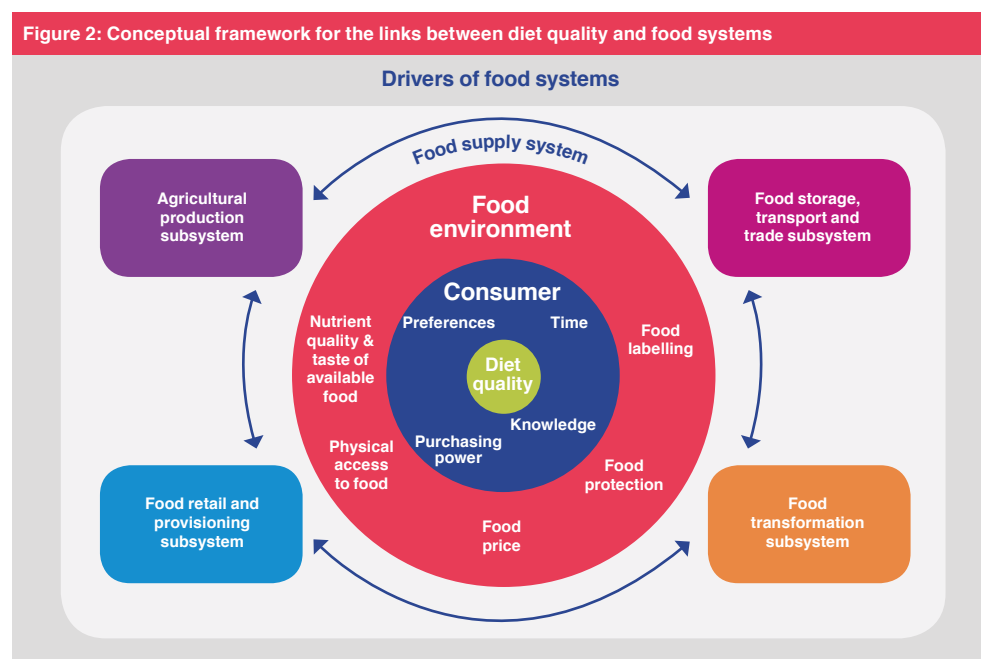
Figure 2: Conceptual framework for the links between diet quality and food systems

Drivers of food systems

Food supply system

Agricultural production subsystem

Food storage, transport and trade subsystem

Food environment

Consumer

Preferences

Time

Diet quality

Knowledge

Purchasing power

Nutrient quality & taste of available food

Food labelling

Physical access to food

Food protection

Food price

Food retail and provisioning subsystem

Food transformation subsystem